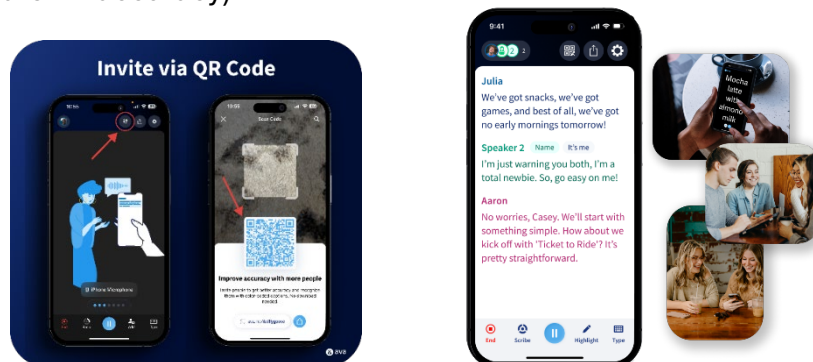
Invite via QR Code

iPhone Microphone

Scan Code

Improve accuracy with more people

ava

9:41

2

Julia
We've got snacks, we've got games, and best of all, we've got no early mornings tomorrow!

Speaker 2 Name It's me
I'm just warning you both, I'm a total newbie. So, go easy on me!

Aaron
No worries, Casey. We'll start with something simple. How about we kick off with 'Ticket to Ride'? It's pretty straightforward.

End Scribe Highlight Type

Mocha latte with almond milk